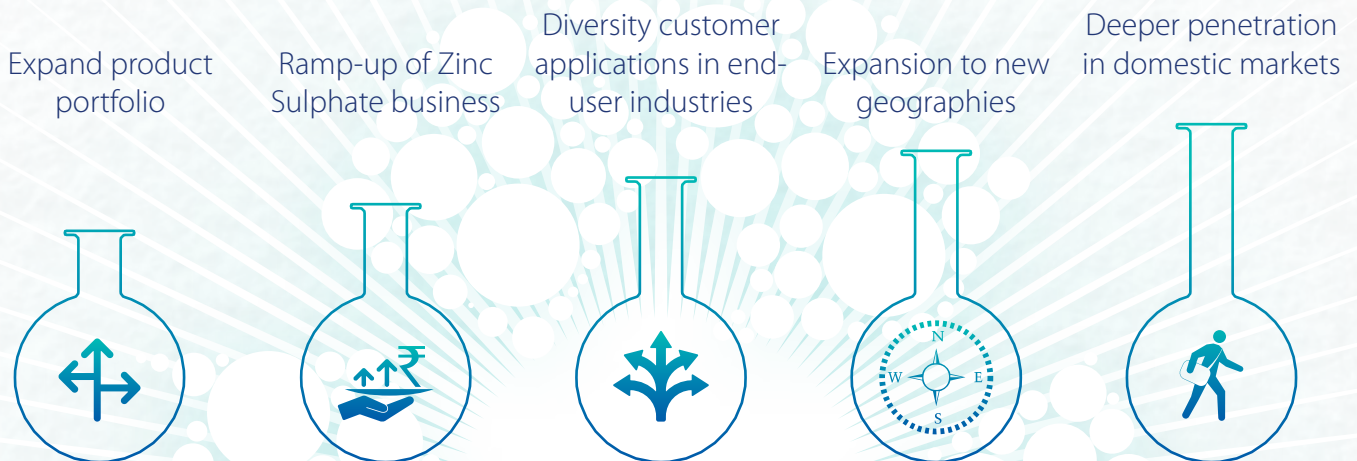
Expand product portfolio

Ramp-up of Zinc Sulphate business

₹

Diversity customer applications in end-user industries

Expansion to new geographies

N

W

E

S

Deeper penetration in domestic markets